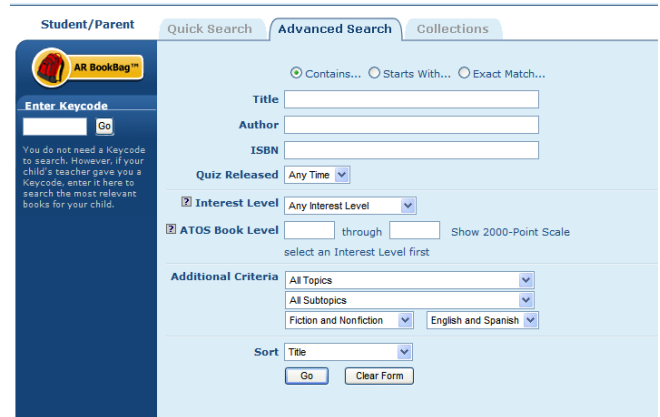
Student/Parent

AR BookBag™

Enter Keycode

Go

You do not need a Keycode to search. However, if your child's teacher gave you a Keycode, enter it here to search the most relevant books for your child.

Quick Search | Advanced Search | Collections

Contains... Starts With... Exact Match...

Title

Author

ISBN

Quiz Released Any Time

? Interest Level Any Interest Level

? ATOS Book Level through Show 2000-Point Scale

select an Interest Level first

Additional Criteria All Topics

All Subtopics

Fiction and Nonfiction English and Spanish

Sort Title

Go Clear Form